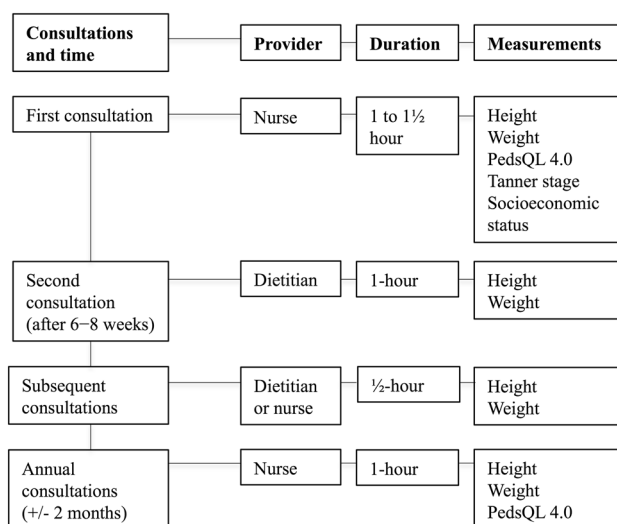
Consultations and time

Provider

Duration

Measurements

First consultation

Nurse

1 to 1½ hour

Height
Weight
PedsQL 4.0
Tanner stage
Socioeconomic status

Second consultation (after 6−8 weeks)

Dietitian

1-hour

Height
Weight

Subsequent consultations

Dietitian or nurse

½-hour

Height
Weight

Annual consultations (+/- 2 months)

Nurse

1-hour

Height
Weight
PedsQL 4.0